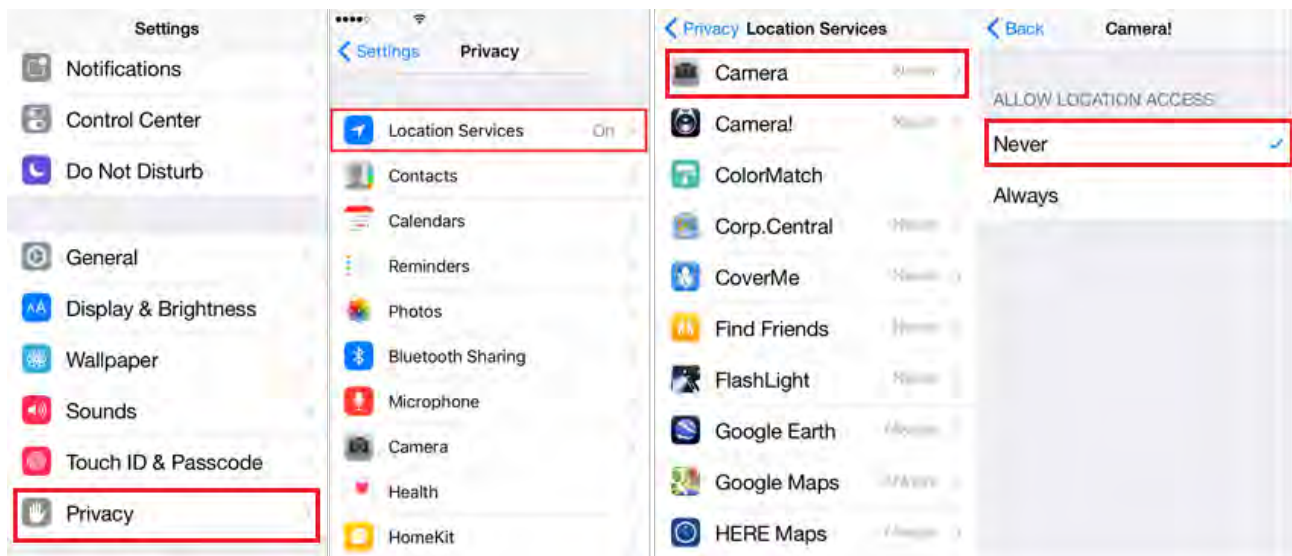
Settings

Notifications

Control Center

Do Not Disturb

General

Display & Brightness

Wallpaper

Sounds

Touch ID & Passcode

Privacy

Settings Privacy

Location Services On

Contacts

Calendars

Reminders

Photos

Bluetooth Sharing

Microphone

Camera

Health

HomeKit

Privacy Location Services

Camera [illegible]

Camera! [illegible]

ColorMatch

Corp.Central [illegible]

CoverMe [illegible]

Find Friends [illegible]

FlashLight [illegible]

Google Earth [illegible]

Google Maps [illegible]

HERE Maps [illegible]

Back Camera!

ALLOW LOCATION ACCESS

Never

Always